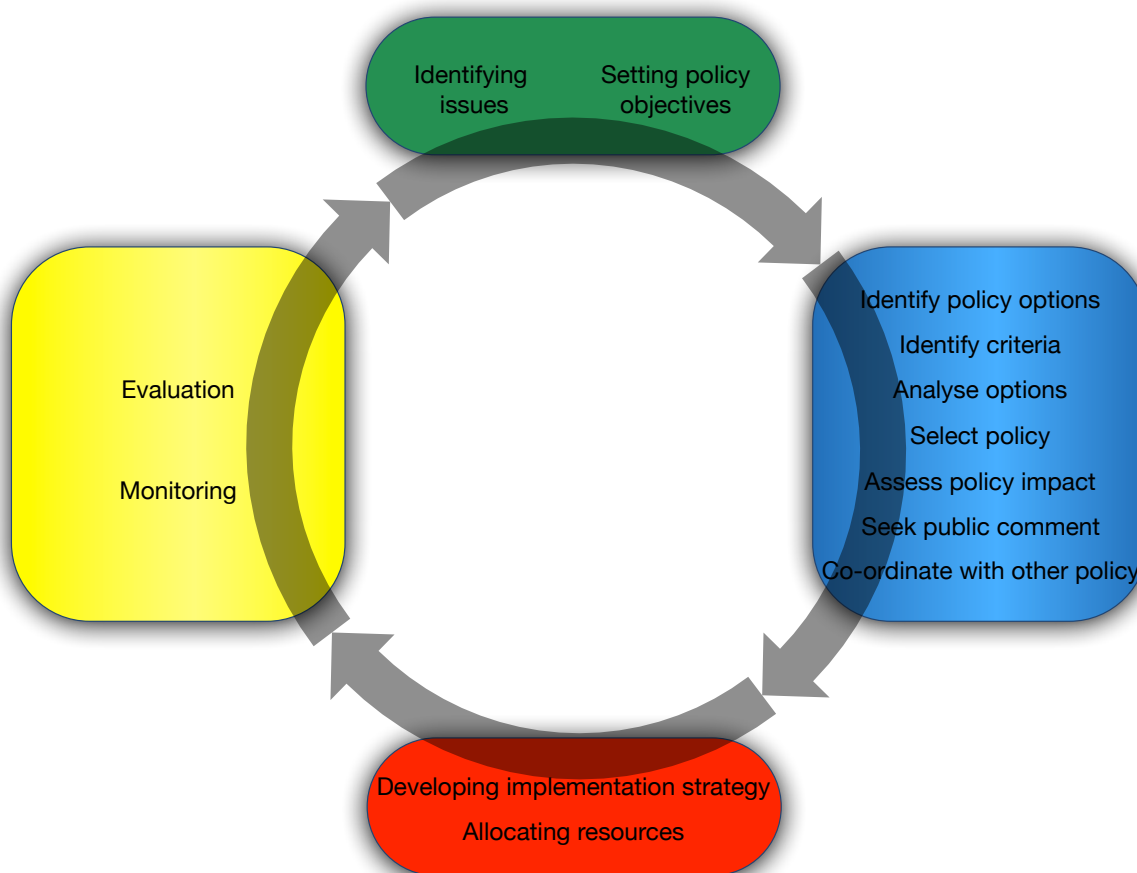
Identifying issues

Setting policy objectives

Identify policy options
Identify criteria
Analyse options
Select policy
Assess policy impact
Seek public comment
Co-ordinate with other policy

Developing implementation strategy
Allocating resources

Evaluation

Monitoring